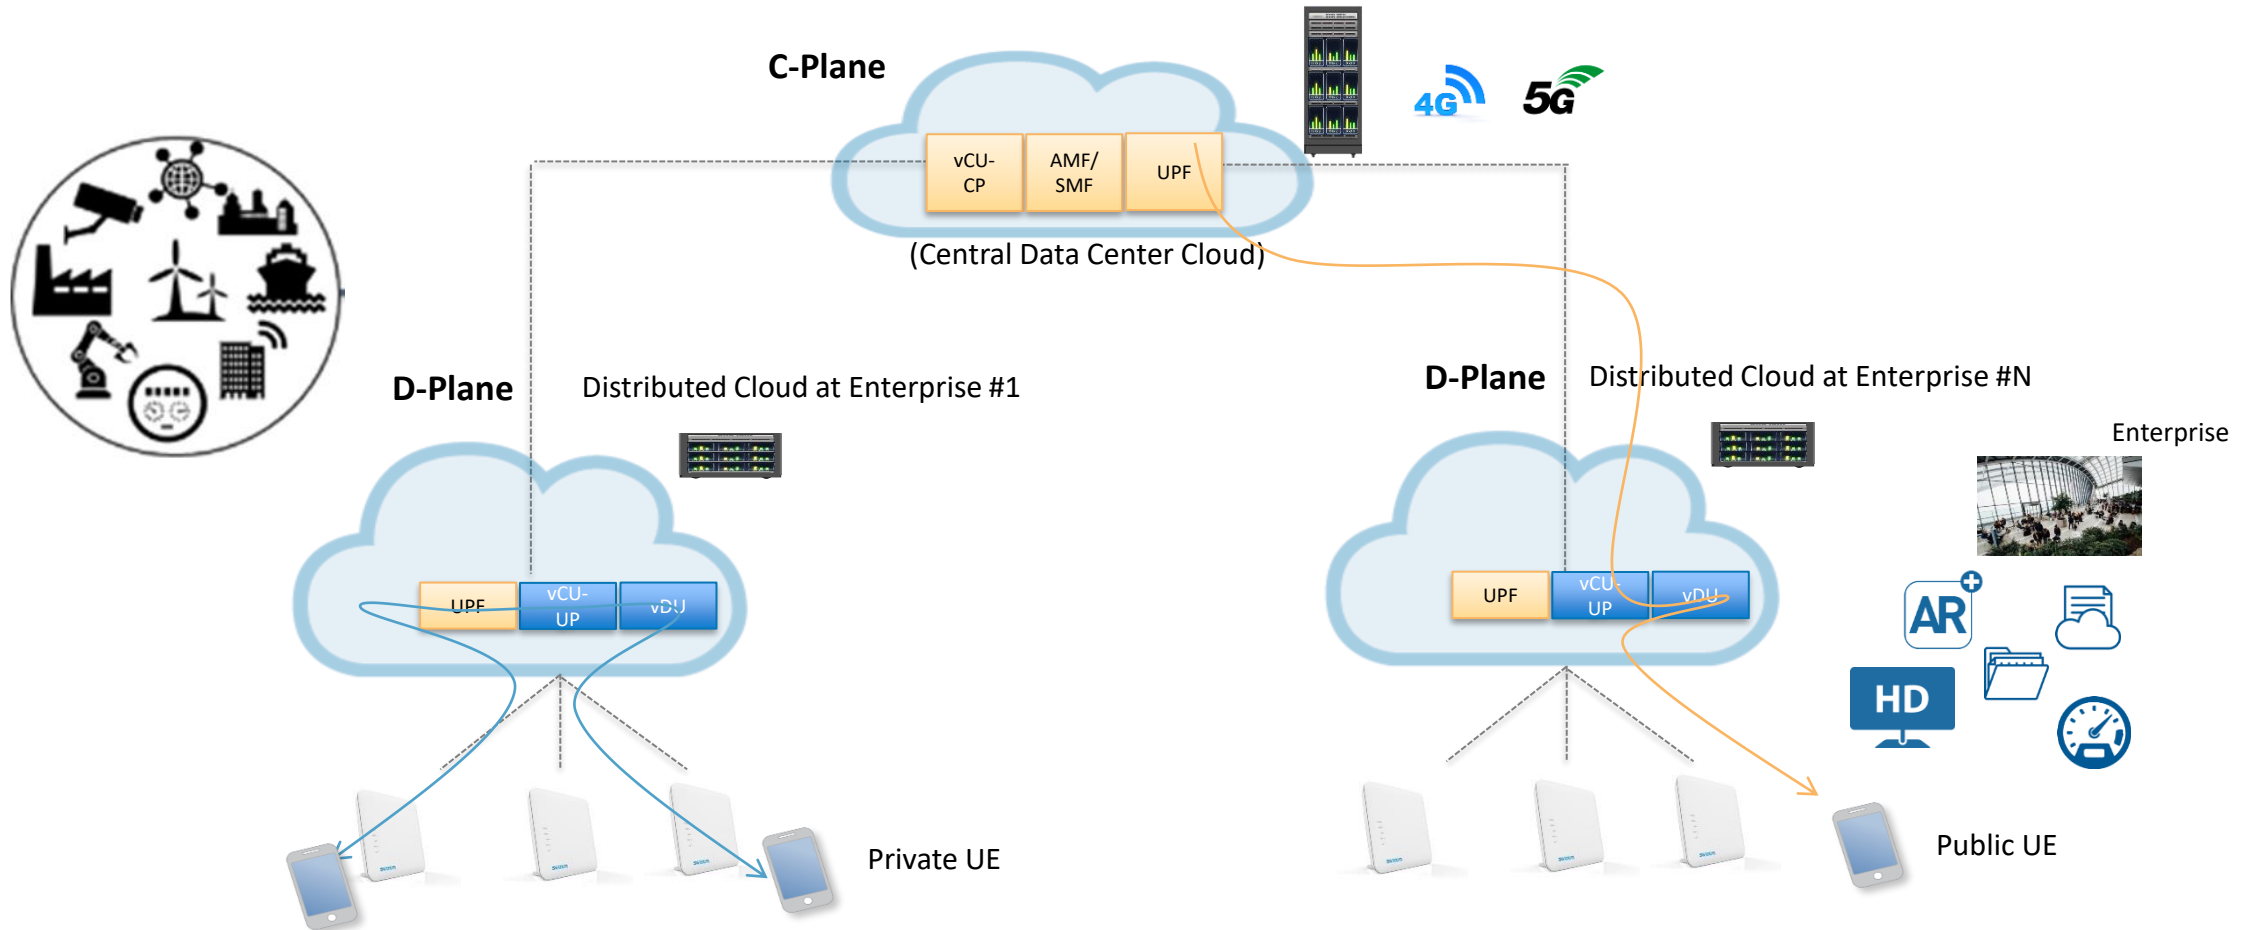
C-Plane

4G 5G

vCU-CP

AMF/ SMF

UPF

(Central Data Center Cloud)

D-Plane

Distributed Cloud at Enterprise #1

D-Plane

Distributed Cloud at Enterprise #N

Enterprise

UPF

vCU-UP

vDU

UPF

vCU-UP

vDU

AR

HD

Private UE

Public UE